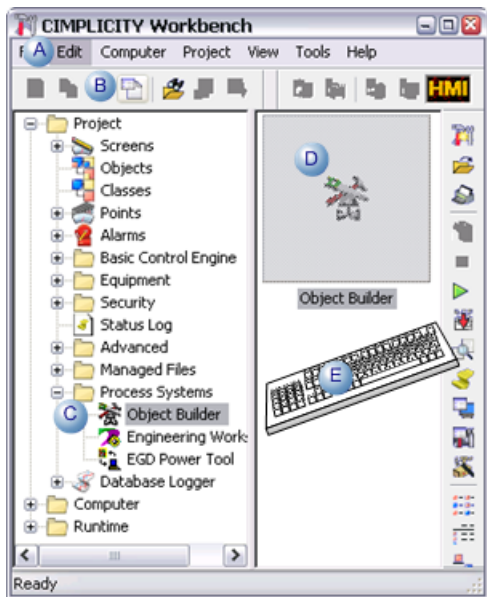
CIMPLICITY Workbench

F A Edit Computer Project View Tools Help

B

HMI

Project
Screens
Objects
Classes
Points
Alarms
Basic Control Engine
Equipment
Security
Status Log
Advanced
Managed Files
Process Systems
C Object Builder
Engineering Works
EGD Power Tool
Database Logger
Computer
Runtime

D

Object Builder

E

Ready